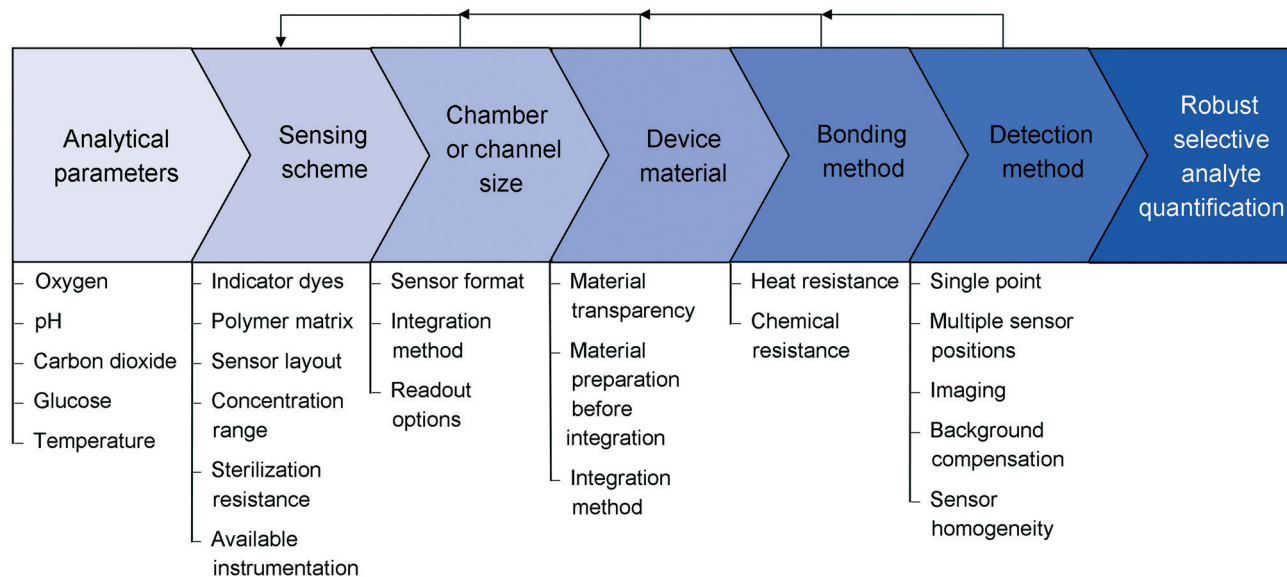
Analytical parameters

Sensing scheme

Chamber or channel size

Device material

Bonding method

Detection method

Robust selective analyte quantification

Oxygen
pH
Carbon dioxide
Glucose
Temperature

Indicator dyes
Polymer matrix
Sensor layout
Concentration range
Sterilization resistance
Available instrumentation

Sensor format
Integration method
Readout options

Material transparency
Material preparation before integration
Integration method

Heat resistance
Chemical resistance

Single point
Multiple sensor positions
Imaging
Background compensation
Sensor homogeneity